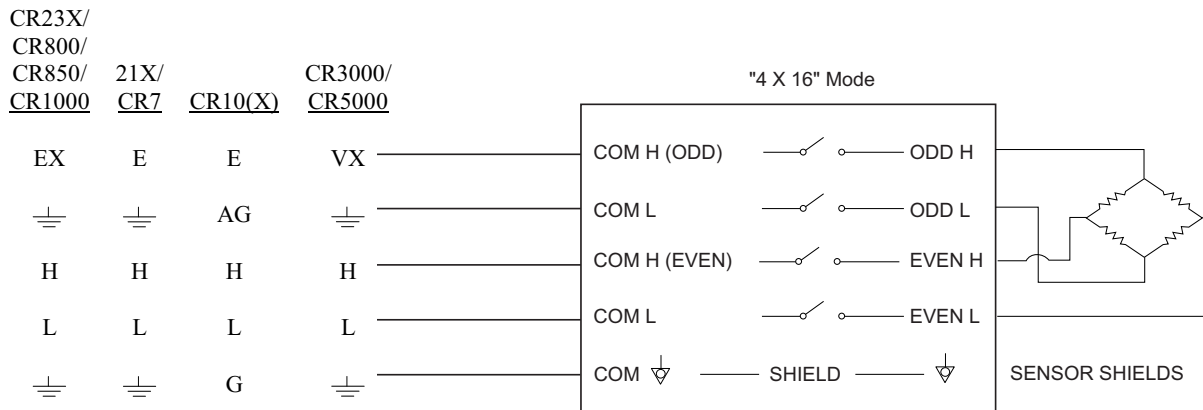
CR23X/
CR800/
CR850/
CR1000

21X/
CR7

CR10(X)

CR3000/
CR5000

"4 X 16" Mode

EX E E VX

COM H (ODD) ODD H

AG

COM L ODD L

H H H H

COM H (EVEN) EVEN H

L L L L

COM L EVEN L

G

COM SHIELD

SENSOR SHIELDS